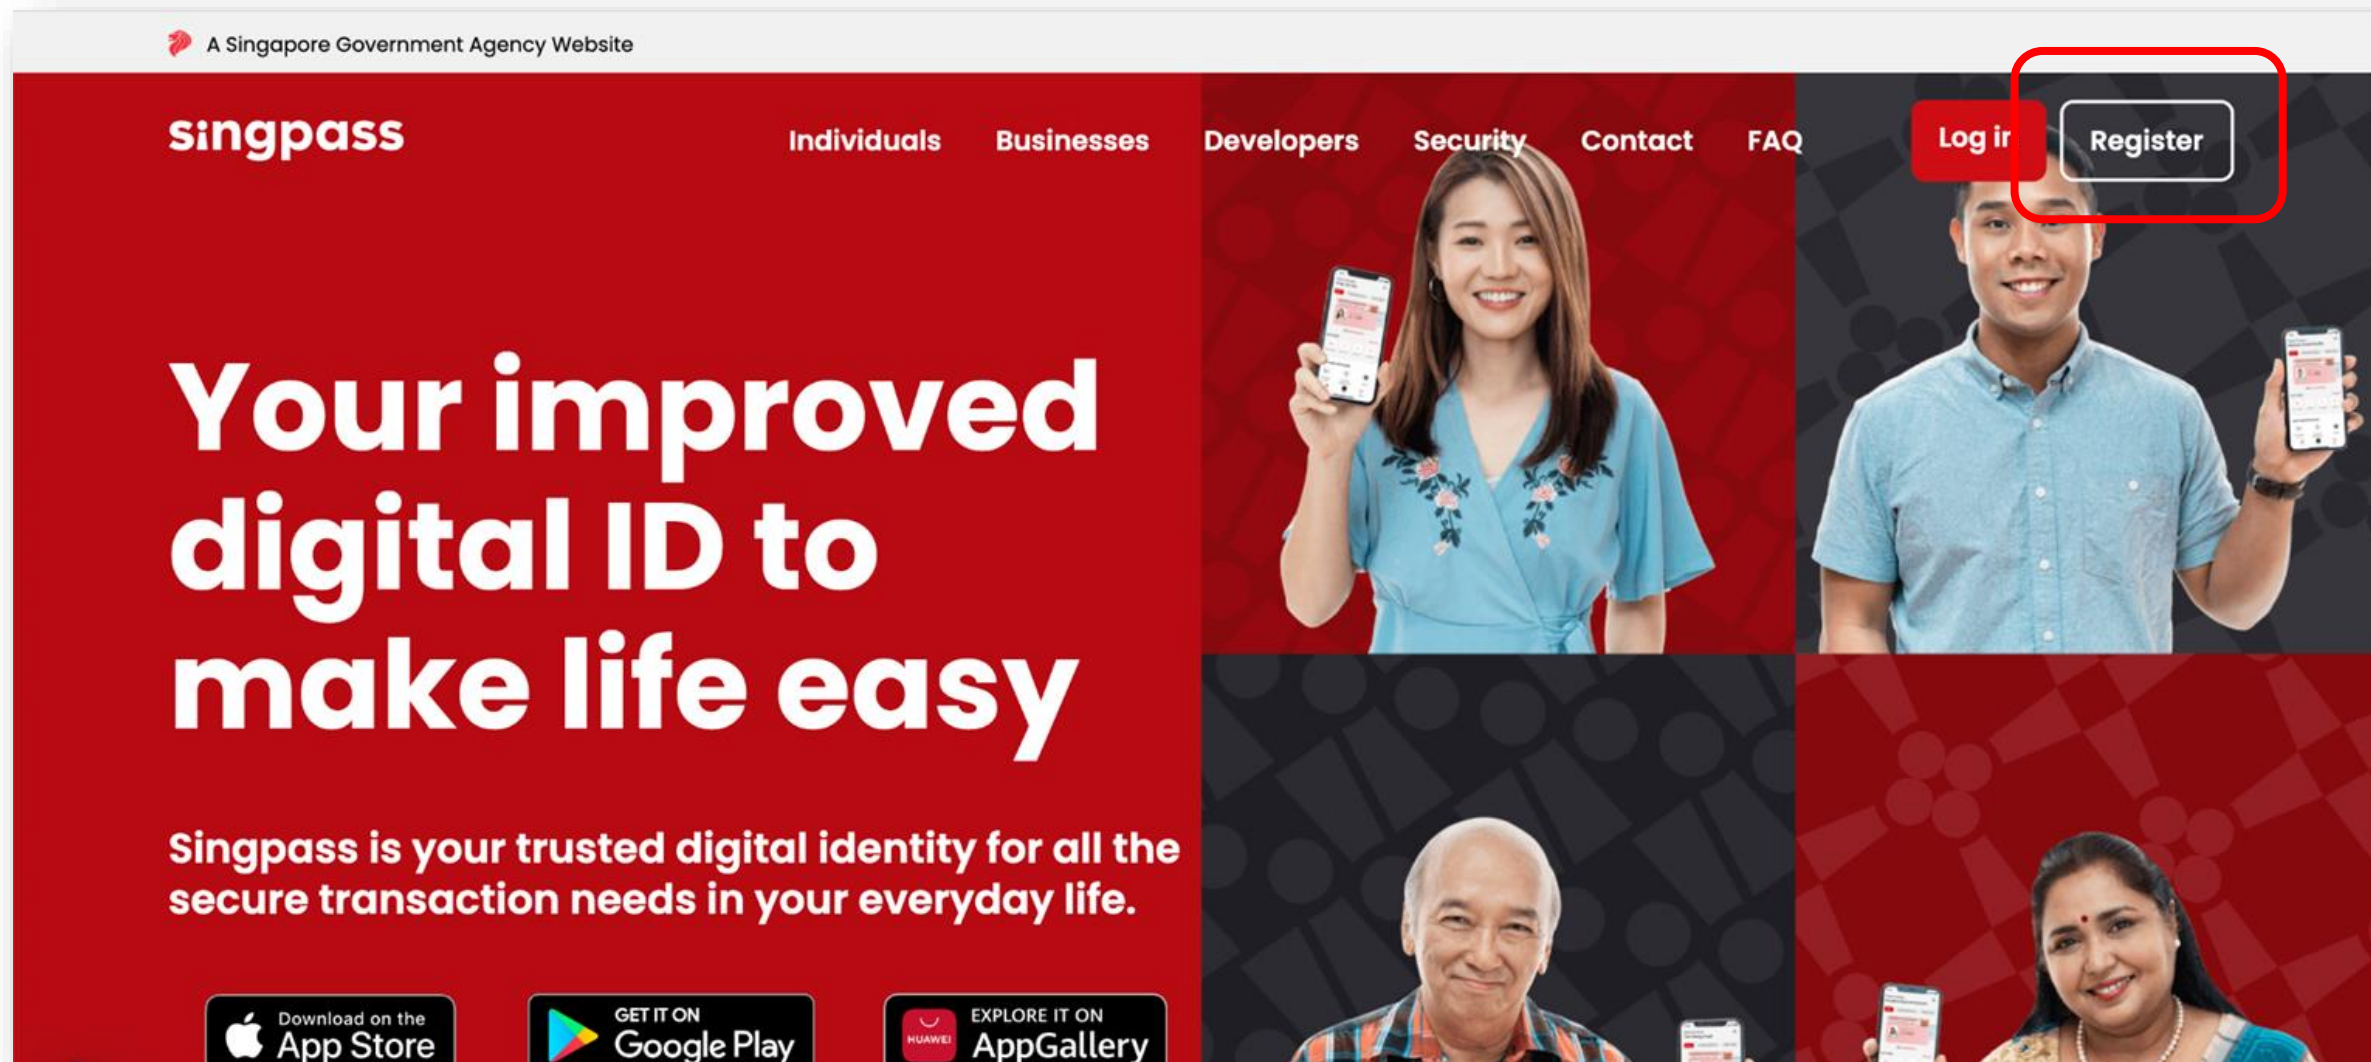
A Singapore Government Agency Website

singpass

Individuals Businesses Developers Security Contact FAQ

Log i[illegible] Register

Your improved digital ID to make life easy

Singpass is your trusted digital identity for all the secure transaction needs in your everyday life.

Download on the App Store

GET IT ON Google Play

HUAWEI EXPLORE IT ON AppGallery